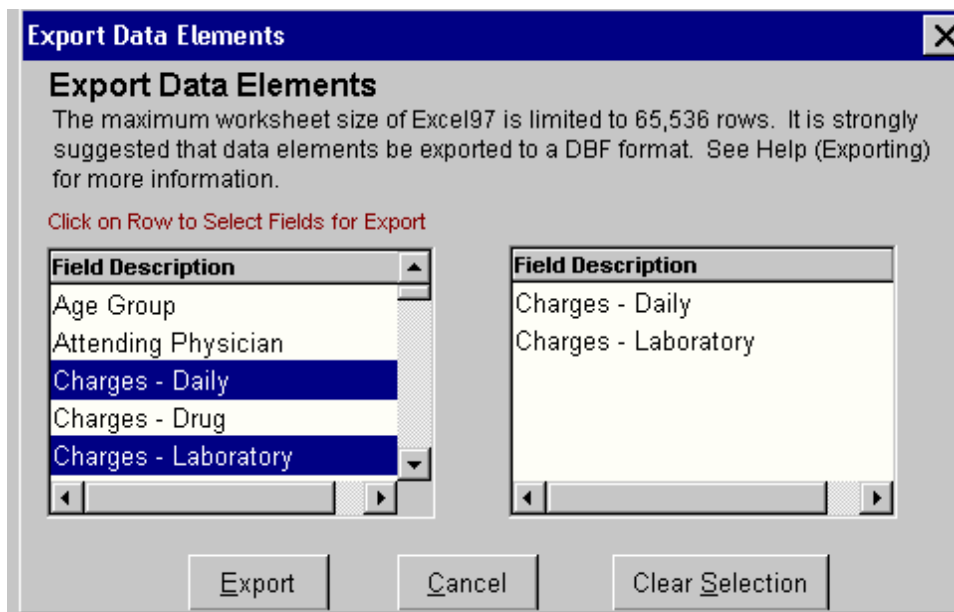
Export Data Elements

Export Data Elements

The maximum worksheet size of Excel97 is limited to 65,536 rows. It is strongly suggested that data elements be exported to a DBF format. See Help (Exporting) for more information.

Click on Row to Select Fields for Export

| Field Description |
|---|
| Age Group |
| Attending Physician |
| Charges - Daily |
| Charges - Drug |
| Charges - Laboratory |

| Field Description |
|---|
| Charges - Daily |
| Charges - Laboratory |

Export
Cancel
Clear Selection